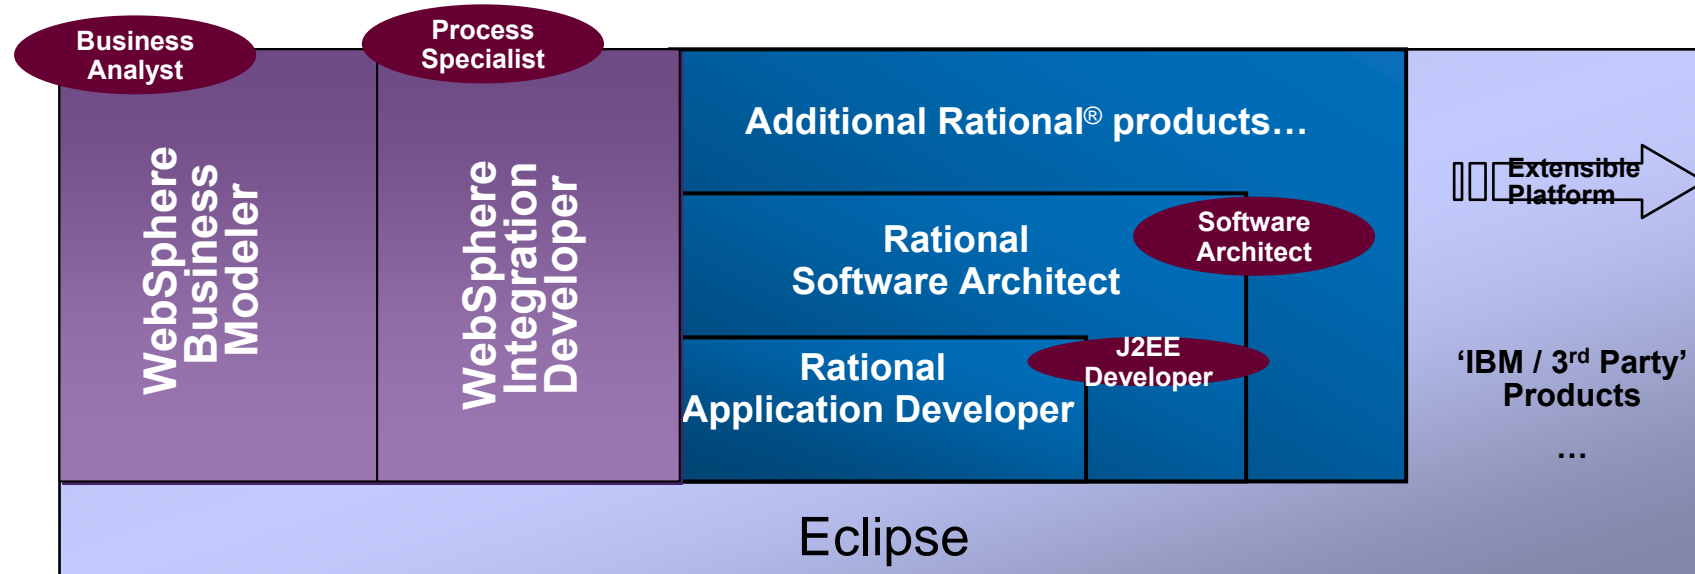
Business Analyst

Process Specialist

WebSphere Business Modeler

WebSphere Integration Developer

Additional Rational® products…

Extensible Platform

Rational Software Architect

Software Architect

Rational Application Developer

J2EE Developer

‘IBM / 3$^{rd}$ Party’ Products

…

Eclipse